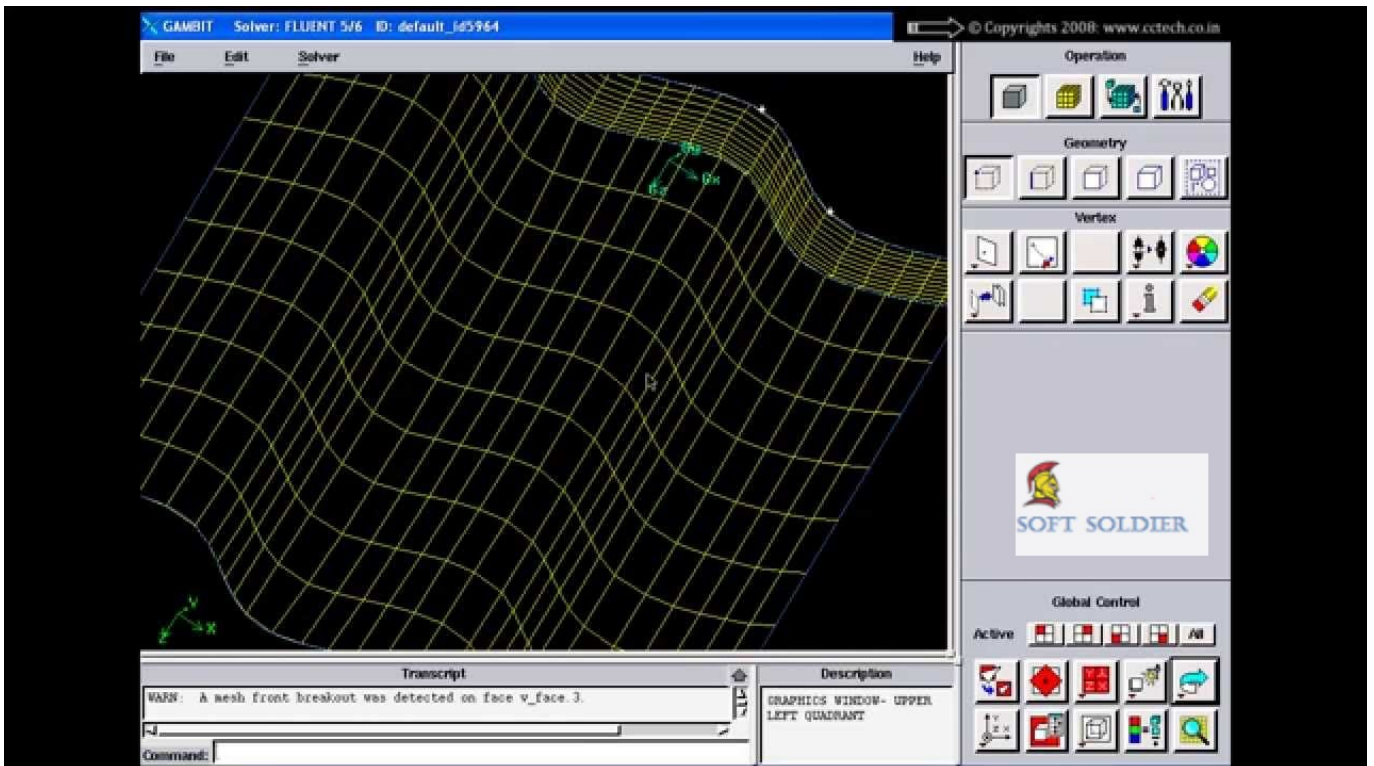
GAMBIT Solver: FLUENT 5/6 ID: default_id5964

© Copyrights 2008: www.cctech.co.in

File Edit Solver Help

Operation

Geometry

Vertex

SOFT SOLDIER

Global Control

Active All

Transcript

WARN: A mesh front breakout was detected on face v_face.3.

Description

GRAPHICS WINDOW- UPPER LEFT QUADRANT

Command: